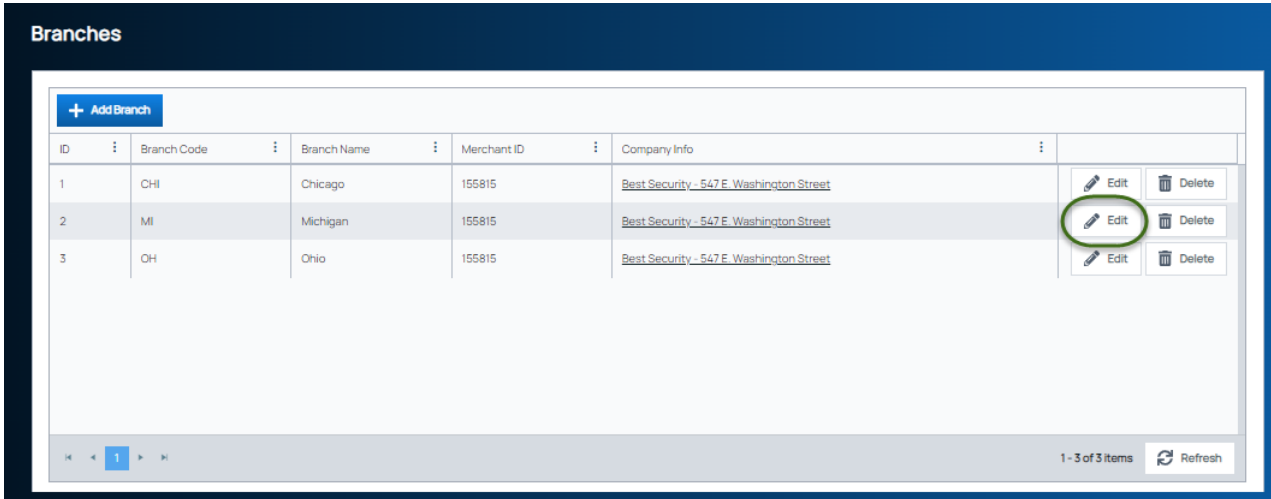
Branches

Add Branch

| ID | Branch Code | Branch Name | Merchant ID | Company Info | |
|---|---|---|---|---|---|
| 1 | CHI | Chicago | 155815 | Best Security - 547 E. Washington Street | Edit Delete |
| 2 | MI | Michigan | 155815 | Best Security - 547 E. Washington Street | Edit Delete |
| 3 | OH | Ohio | 155815 | Best Security - 547 E. Washington Street | Edit Delete |

1

1 - 3 of 3 items

Refresh